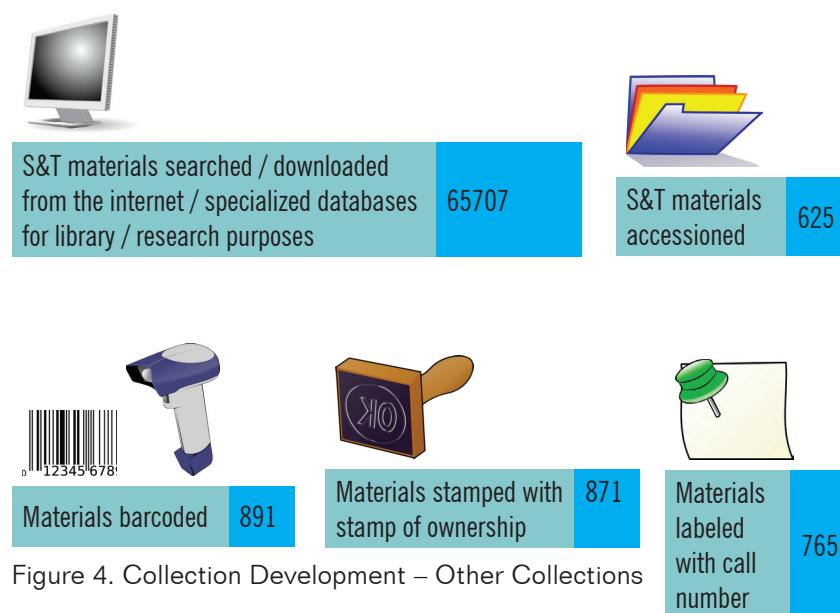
S&T materials searched / downloaded from the internet / specialized databases for library / research purposes

65707

S&T materials accessioned

625

0 12345 678

Materials barcoded

891

KO

Materials stamped with stamp of ownership

871

Materials labeled with call number

765

Figure 4. Collection Development – Other Collections